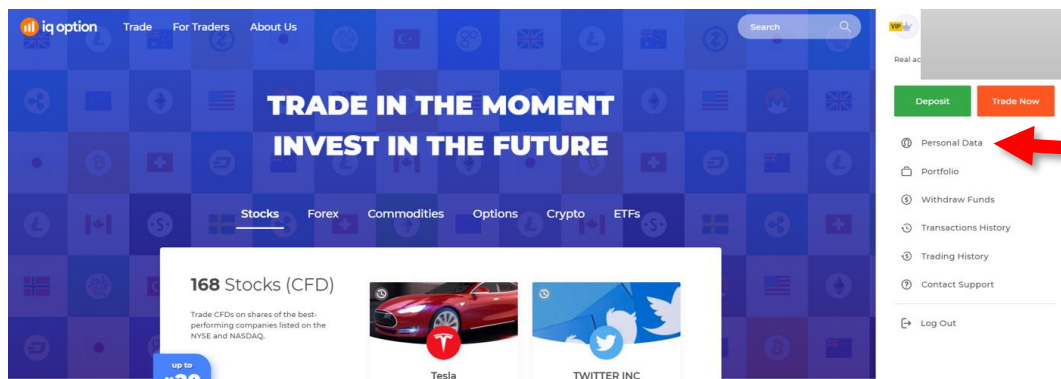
iq option Trade For Traders About Us

Search

TRADE IN THE MOMENT
INVEST IN THE FUTURE

Stocks Forex Commodities Options Crypto ETFs

168 Stocks (CFD)

Trade CFDs on shares of the best-performing companies listed on the NYSE and NASDAQ.

up to
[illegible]

Tesla

TWITTER INC

VIP

Real ac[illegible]

Deposit
Trade Now

Personal Data
Portfolio
Withdraw Funds
Transactions History
Trading History
Contact Support
Log Out